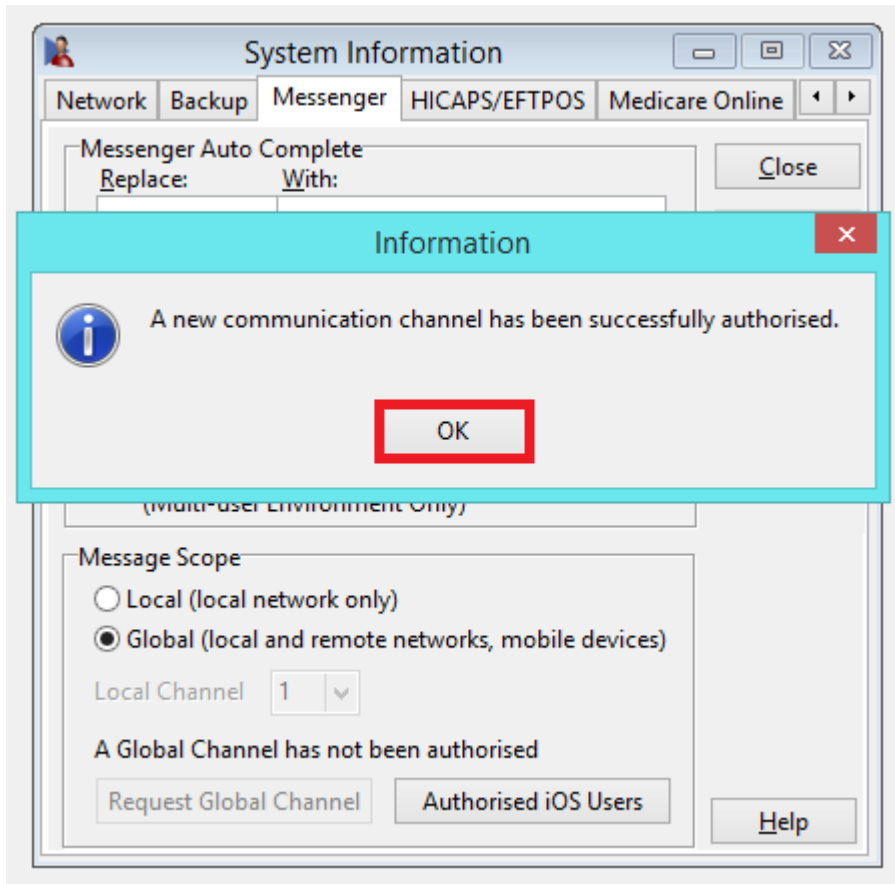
System Information

Network | Backup | Messenger | HICAPS/EFTPOS | Medicare Online

Messenger Auto Complete
Replace: With:

Close

Information

A new communication channel has been successfully authorised.

OK

(Multi-user Environment Only)

Message Scope
Local (local network only)
Global (local and remote networks, mobile devices)

Local Channel 1

A Global Channel has not been authorised

Request Global Channel
Authorised iOS Users

Help